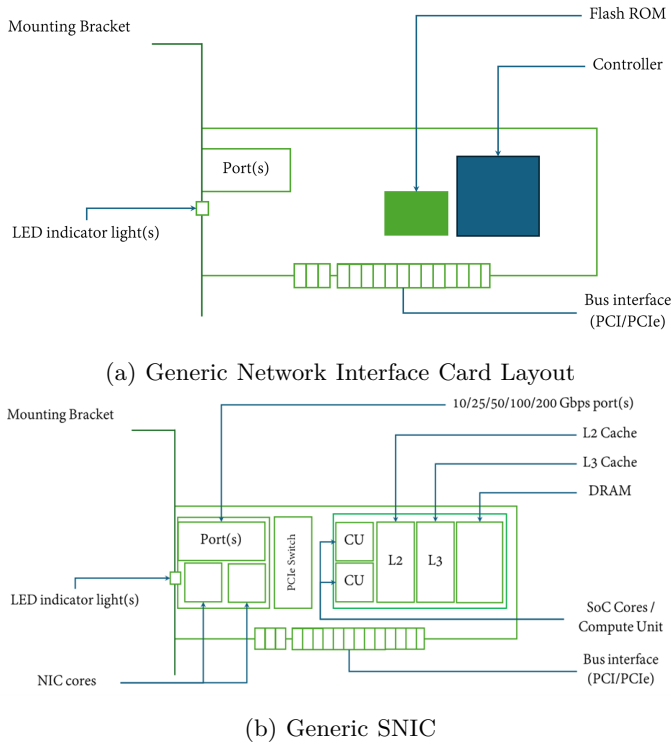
Mounting Bracket

Flash ROM

Controller

Port(s)

LED indicator light(s)

Bus interface (PCI/PCIe)

(a) Generic Network Interface Card Layout

Mounting Bracket

10/25/50/100/200 Gbps port(s)

L2 Cache

L3 Cache

DRAM

Port(s)

PCIe Switch

CU

CU

L2

L3

LED indicator light(s)

SoC Cores / Compute Unit

Bus interface (PCI/PCIe)

NIC cores

(b) Generic SNIC